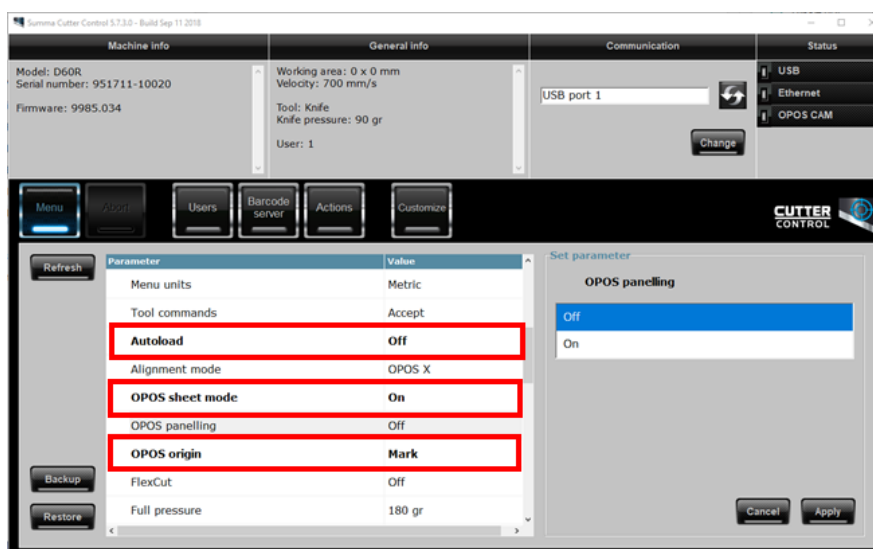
Summa Cutter Control 5.7.3.0 - Build Sep 11 2018

Machine info
Model: D60R
Serial number: 951711-10020
Firmware: 9985.034

General info
Working area: 0 x 0 mm
Velocity: 700 mm/s
Tool: Knife
Knife pressure: 90 gr
User: 1

Communication
USB port 1
Change

Status
USB
Ethernet
OPOS CAM

Menu
Abort
Users
Barcode server
Actions
Customize

CUTTER CONTROL

Refresh

| Parameter | Value |
|---|---|
| Menu units | Metric |
| Tool commands | Accept |
| Autoload | Off |
| Alignment mode | OPOS X |
| OPOS sheet mode | On |
| OPOS panelling | Off |
| OPOS origin | Mark |
| FlexCut | Off |
| Full pressure | 180 gr |

Set parameter
OPOS panelling
Off
On

Backup
Restore
Cancel
Apply